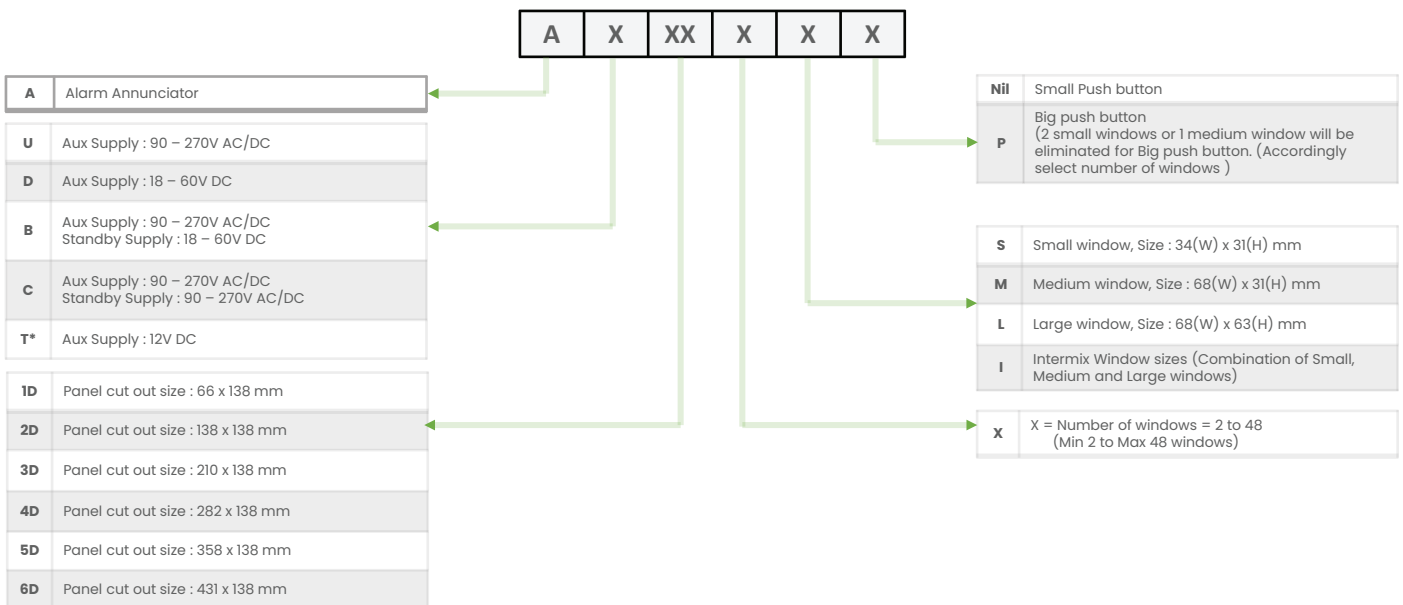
| A | X | XX | X | X | X |
|---|---|---|---|---|---|

| A | Alarm Annunciator |
|---|---|

| U | Aux Supply : 90 – 270V AC/DC |
|---|---|
| D | Aux Supply : 18 – 60V DC |
| B | Aux Supply : 90 – 270V AC/DC Standby Supply : 18 – 60V DC |
| C | Aux Supply : 90 – 270V AC/DC Standby Supply : 90 – 270V AC/DC |
| T* | Aux Supply : 12V DC |

| 1D | Panel cut out size : 66 x 138 mm |
|---|---|
| 2D | Panel cut out size : 138 x 138 mm |
| 3D | Panel cut out size : 210 x 138 mm |
| 4D | Panel cut out size : 282 x 138 mm |
| 5D | Panel cut out size : 358 x 138 mm |
| 6D | Panel cut out size : 431 x 138 mm |

| Nil | Small Push button |
|---|---|
| P | Big push button (2 small windows or 1 medium window will be eliminated for Big push button. (Accordingly select number of windows ) |

| S | Small window, Size : 34(W) x 31(H) mm |
|---|---|
| M | Medium window, Size : 68(W) x 31(H) mm |
| L | Large window, Size : 68(W) x 63(H) mm |
| I | Intermix Window sizes (Combination of Small, Medium and Large windows) |

| X | X = Number of windows = 2 to 48 (Min 2 to Max 48 windows) |
|---|---|